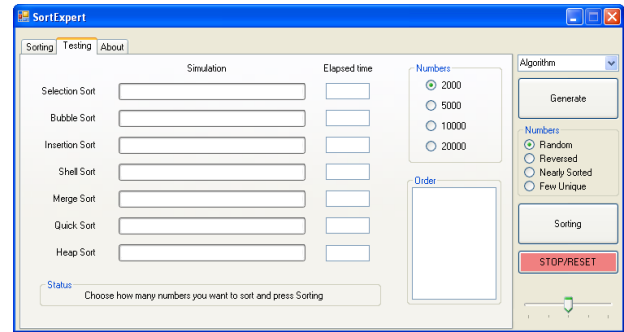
SortExpert

Sorting | Testing | About

Simulation

Elapsed time

Selection Sort

Bubble Sort

Insertion Sort

Shell Sort

Merge Sort

Quick Sort

Heap Sort

Numbers
2000
5000
10000
20000

Order

Status
Choose how many numbers you want to sort and press Sorting

Algorithm

Generate

Numbers
Random
Reversed
Nearly Sorted
Few Unique

Sorting

STOP/RESET